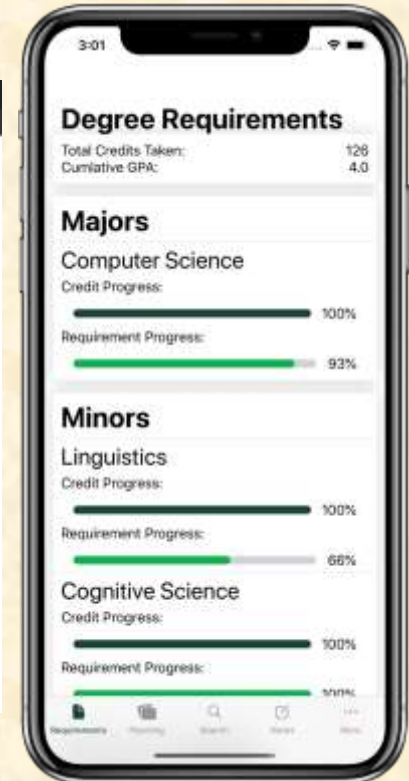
3:01

Degree Requirements

Total Credits Taken: 126
Cumlative GPA: 4.0

Majors

Computer Science
Credit Progress:
100%
Requirement Progress:
93%

Minors

Linguistics
Credit Progress:
100%
Requirement Progress:
66%

Cognitive Science
Credit Progress:
100%
Requirement Progress:
100%

Requirements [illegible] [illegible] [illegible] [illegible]